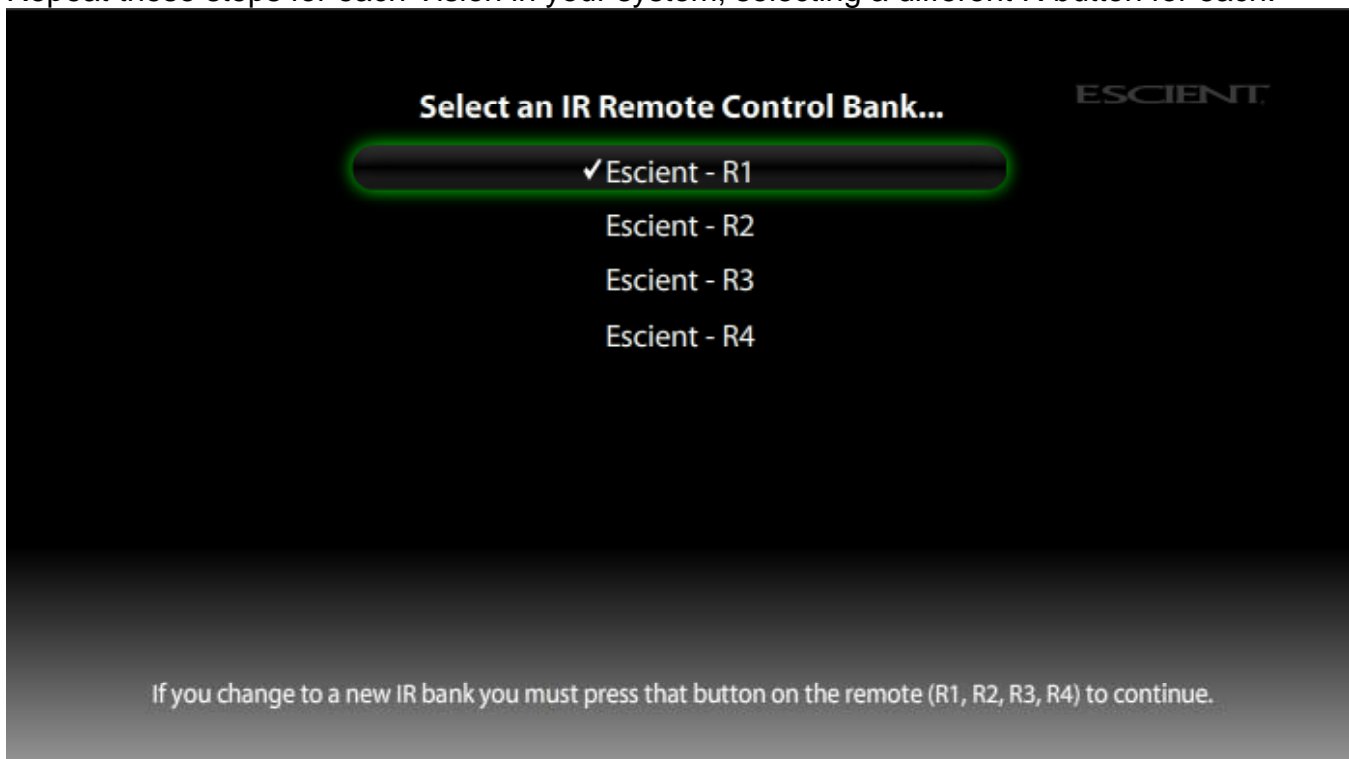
Repeat these steps for each Vision in your system, selecting a different R button for each.

Select an IR Remote Control Bank...

ESCIENT

✓Escient - R1

Escient - R2

Escient - R3

Escient - R4

If you change to a new IR bank you must press that button on the remote (R1, R2, R3, R4) to continue.